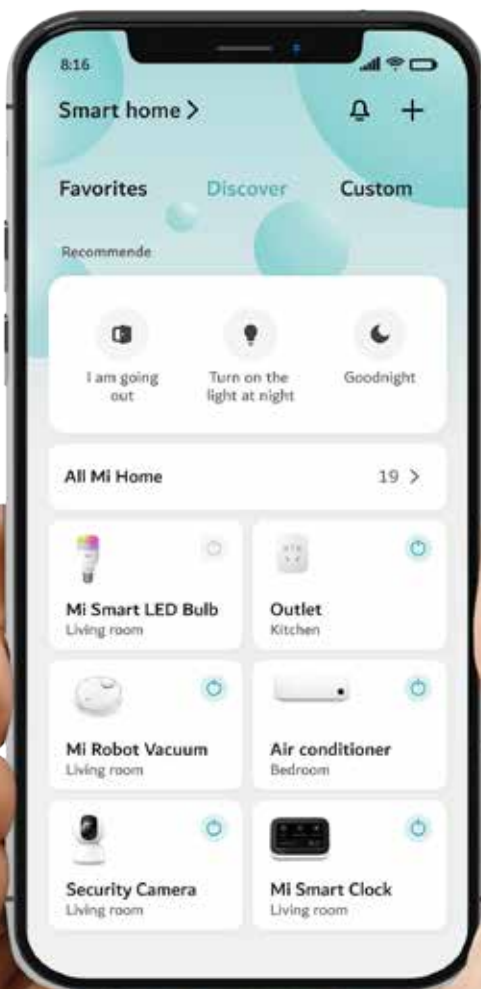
8:16

Smart home >

Favorites Discover Custom

Recommende

I am going out

Turn on the light at night

Goodnight

All Mi Home 19 >

Mi Smart LED Bulb
Living room

Outlet
Kitchen

Mi Robot Vacuum
Living room

Air conditioner
Bedroom

Security Camera
Living room

Mi Smart Clock
Living room